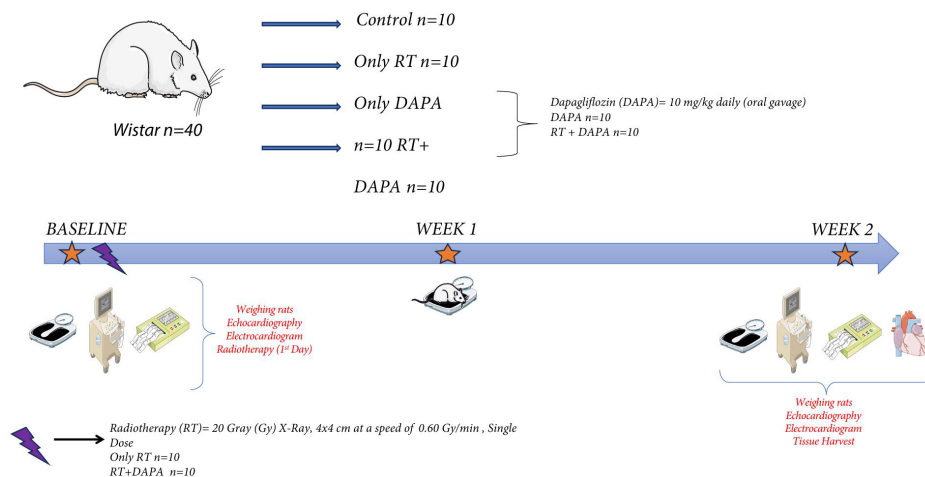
Wistar n=40

Control n=10

Only RT n=10

Only DAPA

n=10 RT+

DAPA n=10

Dapagliflozin (DAPA)= 10 mg/kg daily (oral gavage)
DAPA n=10
RT + DAPA n=10

BASELINE

WEEK 1

WEEK 2

Weighing rats
Echocardiography
Electrocardiogram
Radiotherapy (1$^{st}$ Day)

Weighing rats
Echocardiography
Electrocardiogram
Tissue Harvest

Radiotherapy (RT)= 20 Gray (Gy) X-Ray, 4x4 cm at a speed of 0.60 Gy/min , Single Dose
Only RT n=10
RT+DAPA n=10